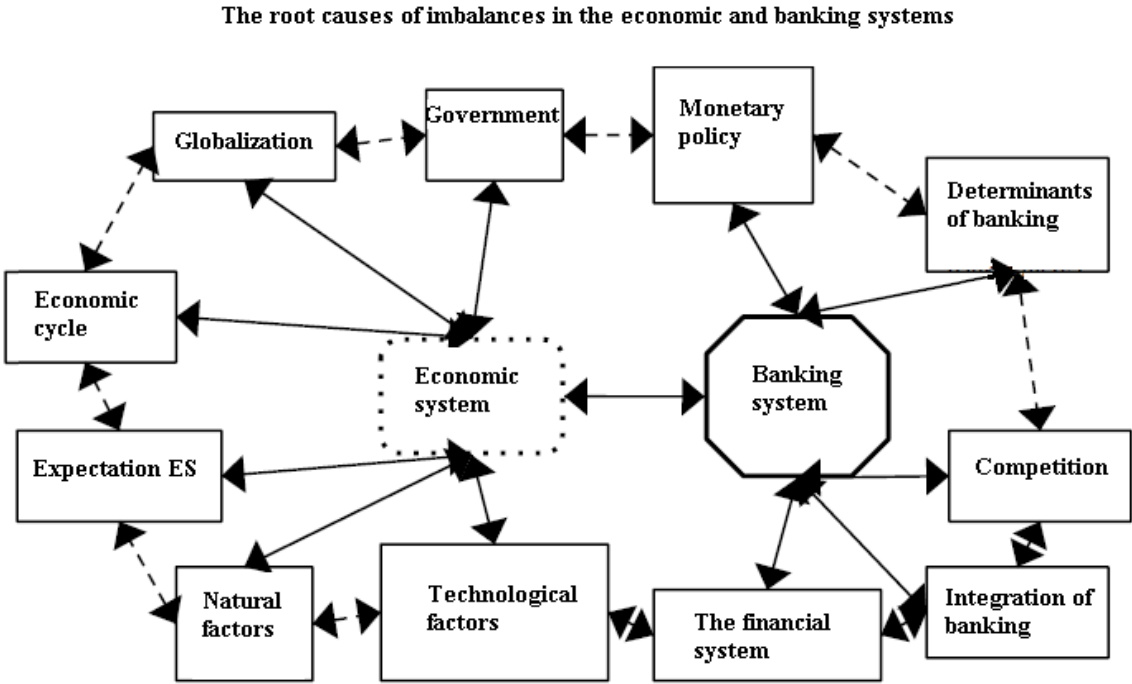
The root causes of imbalances in the economic and banking systems

Globalization

Government

Monetary policy

Determinants of banking

Economic cycle

Economic system

Banking system

Expectation ES

Competition

Natural factors

Technological factors

The financial system

Integration of banking